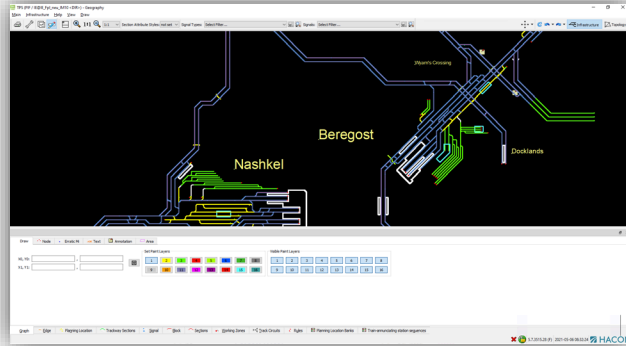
TPS (INF / B@B_Rpt_new_RATIO <ERR>) - Geography

Main Infrastructure Help View Draw

1:1 Section Attribute Styles: not set Signal Types: Select Filter... Signals: Select Filter...

Infrastructure Topology

Mumm's Crossing

Beregost

Nashkel

Docklands

Draw Node Erratic M Track Annotation Area

Set Paint Layers

Visible Paint Layers

X1, Y1:

X2, Y2:

1 2 3 4 5 6 7 8

9 10 11 12 13 14 15 16

1 2 3 4 5 6 7 8

9 10 11 12 13 14 15 16

Graph Edge Passing Location Tracking Sections Signal Block Sections Working Zones Track Circuits Rules Planning Location Banks Train-annunciating station sequences

3.7.2015.20 (F) 2021-05-06 08:53:24 HACO